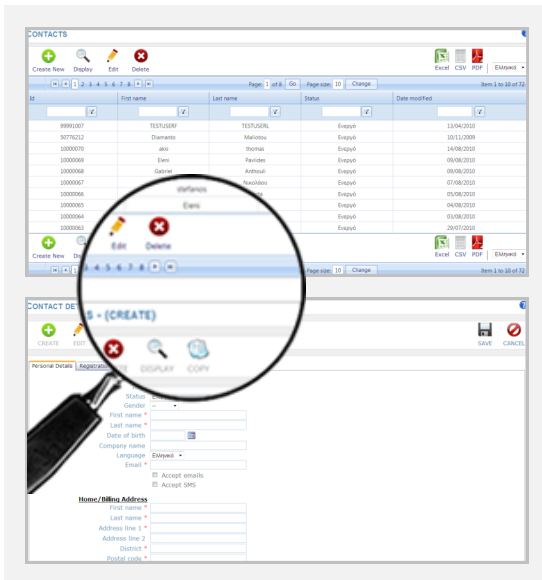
CONTACTS

Create New Display Edit Delete

Excel CSV PDF Ελληνικά

1 2 3 4 5 6 7 8 Page: 1 of 8 Go Page size: 10 Change Item 1 to 10 of 72

| Id | First name | Last name | Status | Date modified |
|---|---|---|---|---|
| 99991007 | TESTUSERF | TESTUSERL | Ενεργό | 13/04/2010 |
| 50776212 | Diamanto | Maliotou | Ενεργό | 10/11/2009 |
| 10000070 | akis | thomas | Ενεργό | 14/08/2010 |
| 10000069 | Eleni | Pavlides | Ενεργό | 09/08/2010 |
| 10000068 | Gabriel | Anthouli | Ενεργό | 09/08/2010 |
| 10000067 | stefanos | Nikolaidou | Ενεργό | 07/08/2010 |
| 10000066 | Eleni | | Ενεργό | 05/08/2010 |
| 10000065 | | | Ενεργό | 04/08/2010 |
| 10000064 | | | Ενεργό | 03/08/2010 |
| 10000063 | | | Ενεργό | 29/07/2010 |

Create New Edit Delete

Excel CSV PDF Ελληνικά

3 4 5 6 7 8 Page size: 10 Change Item 1 to 10 of 72

CONTACT DETAILS - (CREATE)

CREATE EDIT DELETE DISPLAY COPY SAVE CANCEL

Personal Details Registration

Status
Gender --
First name *
Last name *
Date of birth
Company name
Language Ελληνικά
Email *
Accept emails
Accept SMS

Home/Billing Address
First name *
Last name *
Address line 1 *
Address line 2
District *
Postal code *